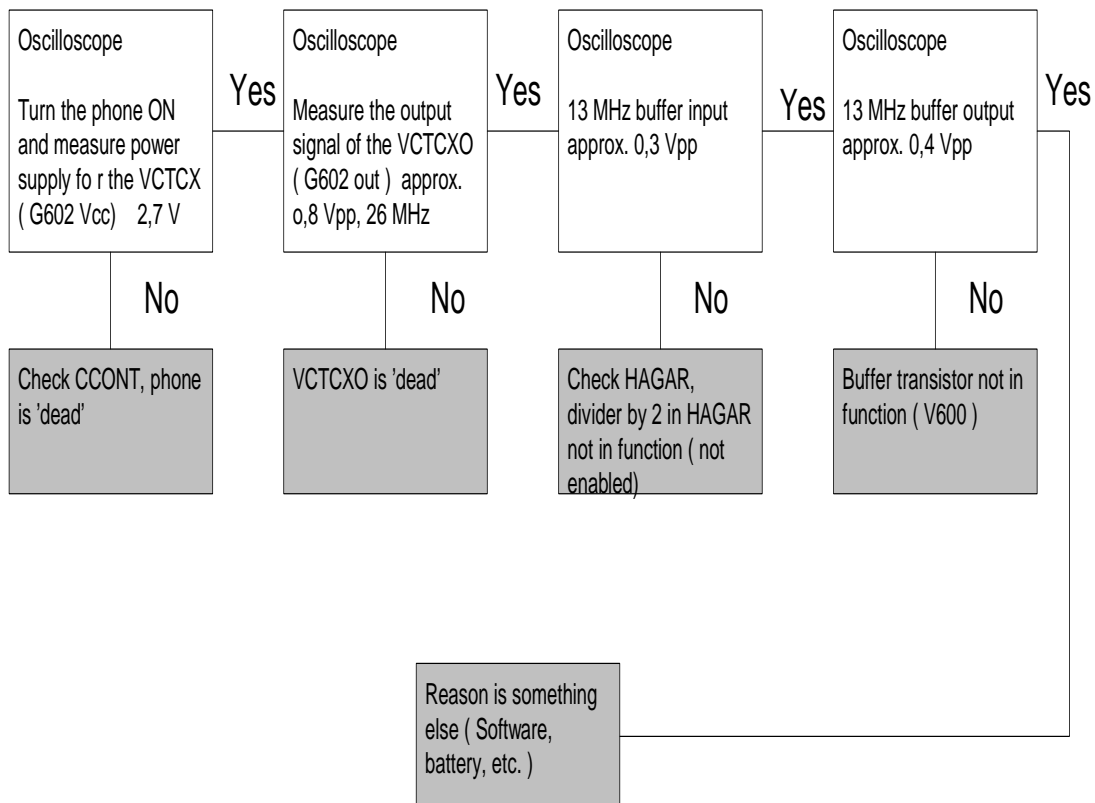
Oscilloscope

Turn the phone ON and measure power supply fo r the VCTCX ( G602 Vcc) 2,7 V

Yes

Oscilloscope

Measure the output signal of the VCTCXO ( G602 out ) approx. o,8 Vpp, 26 MHz

Yes

Oscilloscope

13 MHz buffer input approx. 0,3 Vpp

Yes

Oscilloscope

13 MHz buffer output approx. 0,4 Vpp

Yes

No

Check CCONT, phone is 'dead'

No

VCTCXO is 'dead'

No

Check HAGAR, divider by 2 in HAGAR not in function ( not enabled)

No

Buffer transistor not in function ( V600 )

Reason is something else ( Software, battery, etc. )